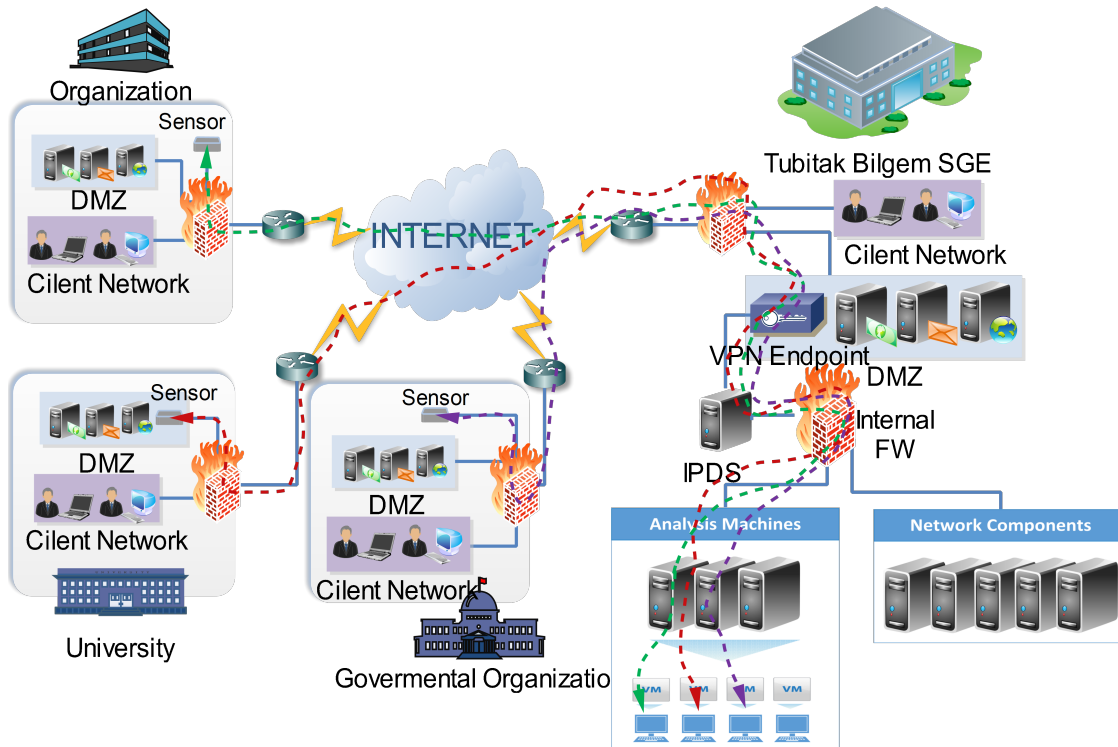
Organization

Sensor

DMZ

Cilent Network

INTERNET

Tubitak Bilgem SGE

Cilent Network

VPN Endpoint

DMZ

Internal FW

IPDS

Sensor

DMZ

Cilent Network

University

Sensor

DMZ

Cilent Network

Govermental Organizatio

Analysis Machines

Network Components

VM VM VM VM